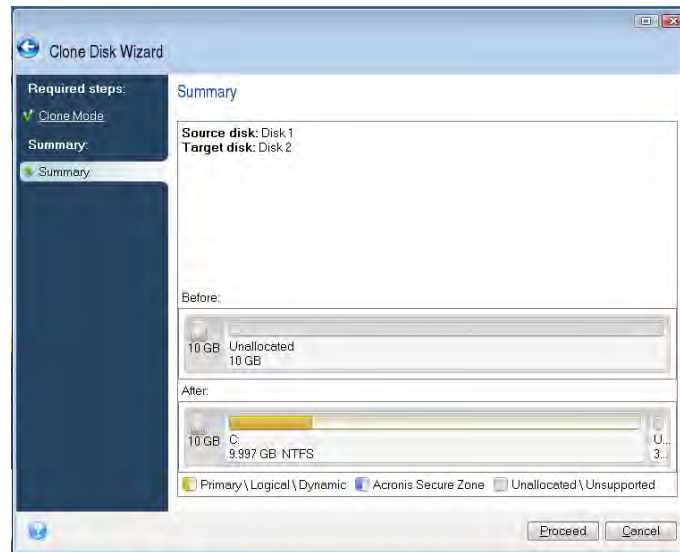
Clone Disk Wizard

Required steps:

Clone Mode

Summary:

Summary

Summary

Source disk: Disk 1
Target disk: Disk 2

Before:

10 GB Unallocated
10 GB

After:

10 GB C:
9.997 GB NTFS

U..
3...

Primary \ Logical \ Dynamic Acronis Secure Zone Unallocated \ Unsupported

Proceed Cancel